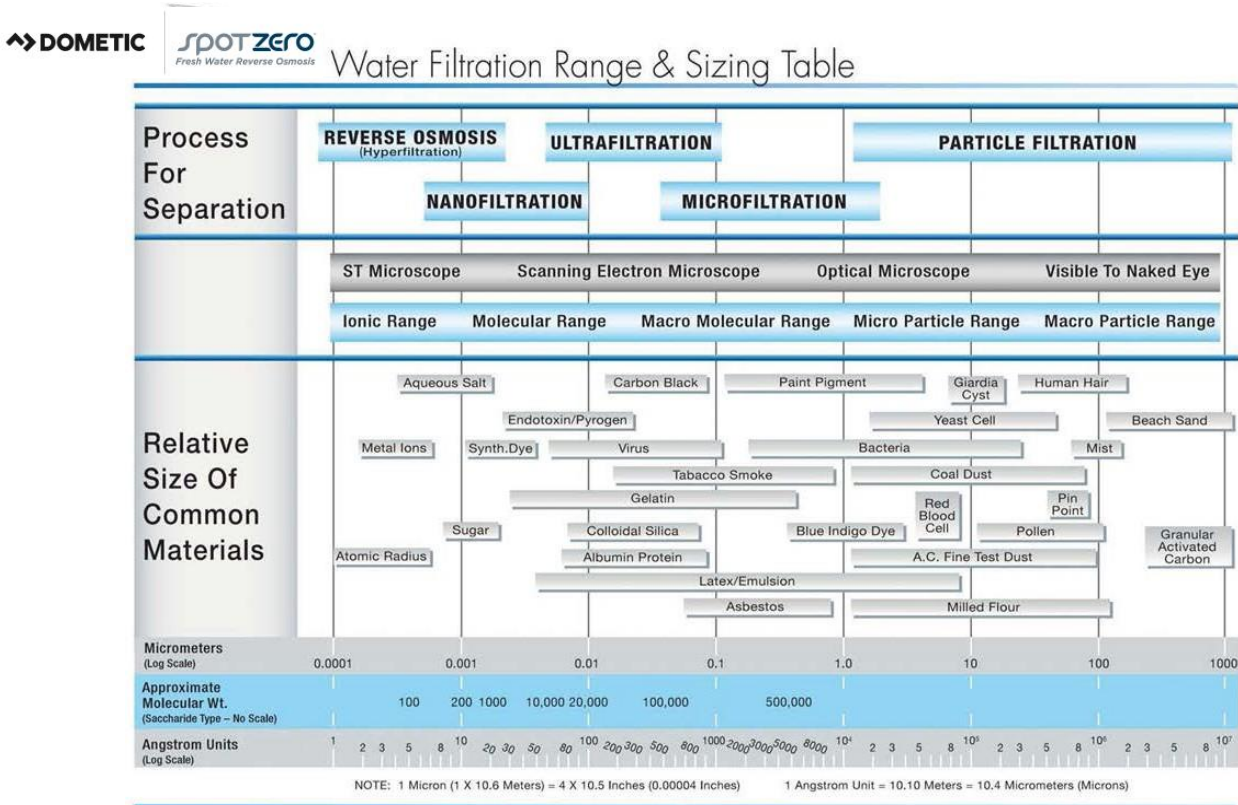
DOMETIC SPOTZERO Fresh Water Reverse Osmosis Water Filtration Range & Sizing Table

| Process For Separation | REVERSE OSMOSIS (Hyperfiltration) | ULTRAFILTRATION | PARTICLE FILTRATION |
|---|---|---|---|
| | NANOFILTRATION | MICROFILTRATION | |

ST Microscope | Scanning Electron Microscope | Optical Microscope | Visible To Naked Eye

Ionic Range | Molecular Range | Macro Molecular Range | Micro Particle Range | Macro Particle Range

Relative Size Of Common Materials

Aqueous Salt
Carbon Black
Paint Pigment
Giardia Cyst
Human Hair
Endotoxin/Pyrogen
Yeast Cell
Beach Sand
Metal Ions
Synth.Dye
Virus
Bacteria
Mist
Tabacco Smoke
Coal Dust
Gelatin
Red Blood Cell
Pin Point
Sugar
Colloidal Silica
Blue Indigo Dye
Pollen
Granular Activated Carbon
Atomic Radius
Albumin Protein
A.C. Fine Test Dust
Latex/Emulsion
Asbestos
Milled Flour

Micrometers (Log Scale): 0.0001 0.001 0.01 0.1 1.0 10 100 1000

Approximate Molecular Wt. (Saccharide Type – No Scale): 100 200 1000 10,000 20,000 100,000 500,000

Angstrom Units (Log Scale): 1 2 3 5 8 10 20 30 50 80 100 200 300 500 800 1000 2000 3000 5000 8000 $10^4$ 2 3 5 8 $10^5$ 2 3 5 8 $10^6$ 2 3 5 8 $10^7$

NOTE: 1 Micron (1 X 10.6 Meters) = 4 X 10.5 Inches (0.00004 Inches)     1 Angstrom Unit = 10.10 Meters = 10.4 Micrometers (Microns)